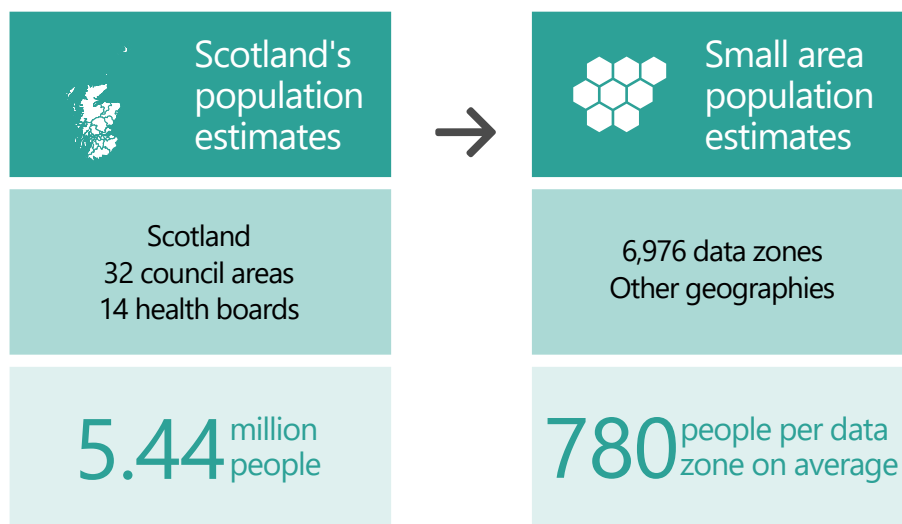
Scotland's population estimates

Scotland
32 council areas
14 health boards

5.44 million people

Small area population estimates

6,976 data zones
Other geographies

780 people per data zone on average